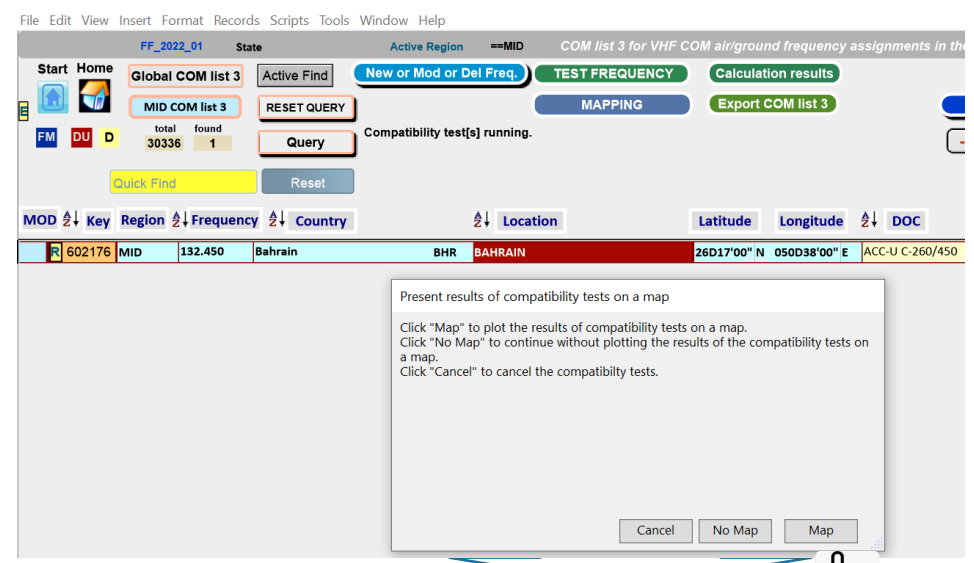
File Edit View Insert Format Records Scripts Tools Window Help

FF_2022_01 State Active Region ==MID COM list 3 for VHF COM air/ground frequency assignments in the

Start Home

Global COM list 3

Active Find

New or Mod or Del Freq.

TEST FREQUENCY

Calculation results

MID COM list 3

RESET QUERY

MAPPING

Export COM list 3

FM DU D

total 30336

found 1

Query

Compatibility test[s] running.

Quick Find

Reset

| MOD | Key | Region | Frequency | Country | | Location | Latitude | | Longitude | | DOC |
|---|---|---|---|---|---|---|---|---|---|---|---|
| R | 602176 | MID | 132.450 | Bahrain | BHR | BAHRAIN | 26D17'00" | N | 050D38'00" | E | ACC-U C-260/450 |

Present results of compatibility tests on a map

Click "Map" to plot the results of compatibility tests on a map.
Click "No Map" to continue without plotting the results of the compatibility tests on a map.
Click "Cancel" to cancel the compatibilty tests.

Cancel No Map Map